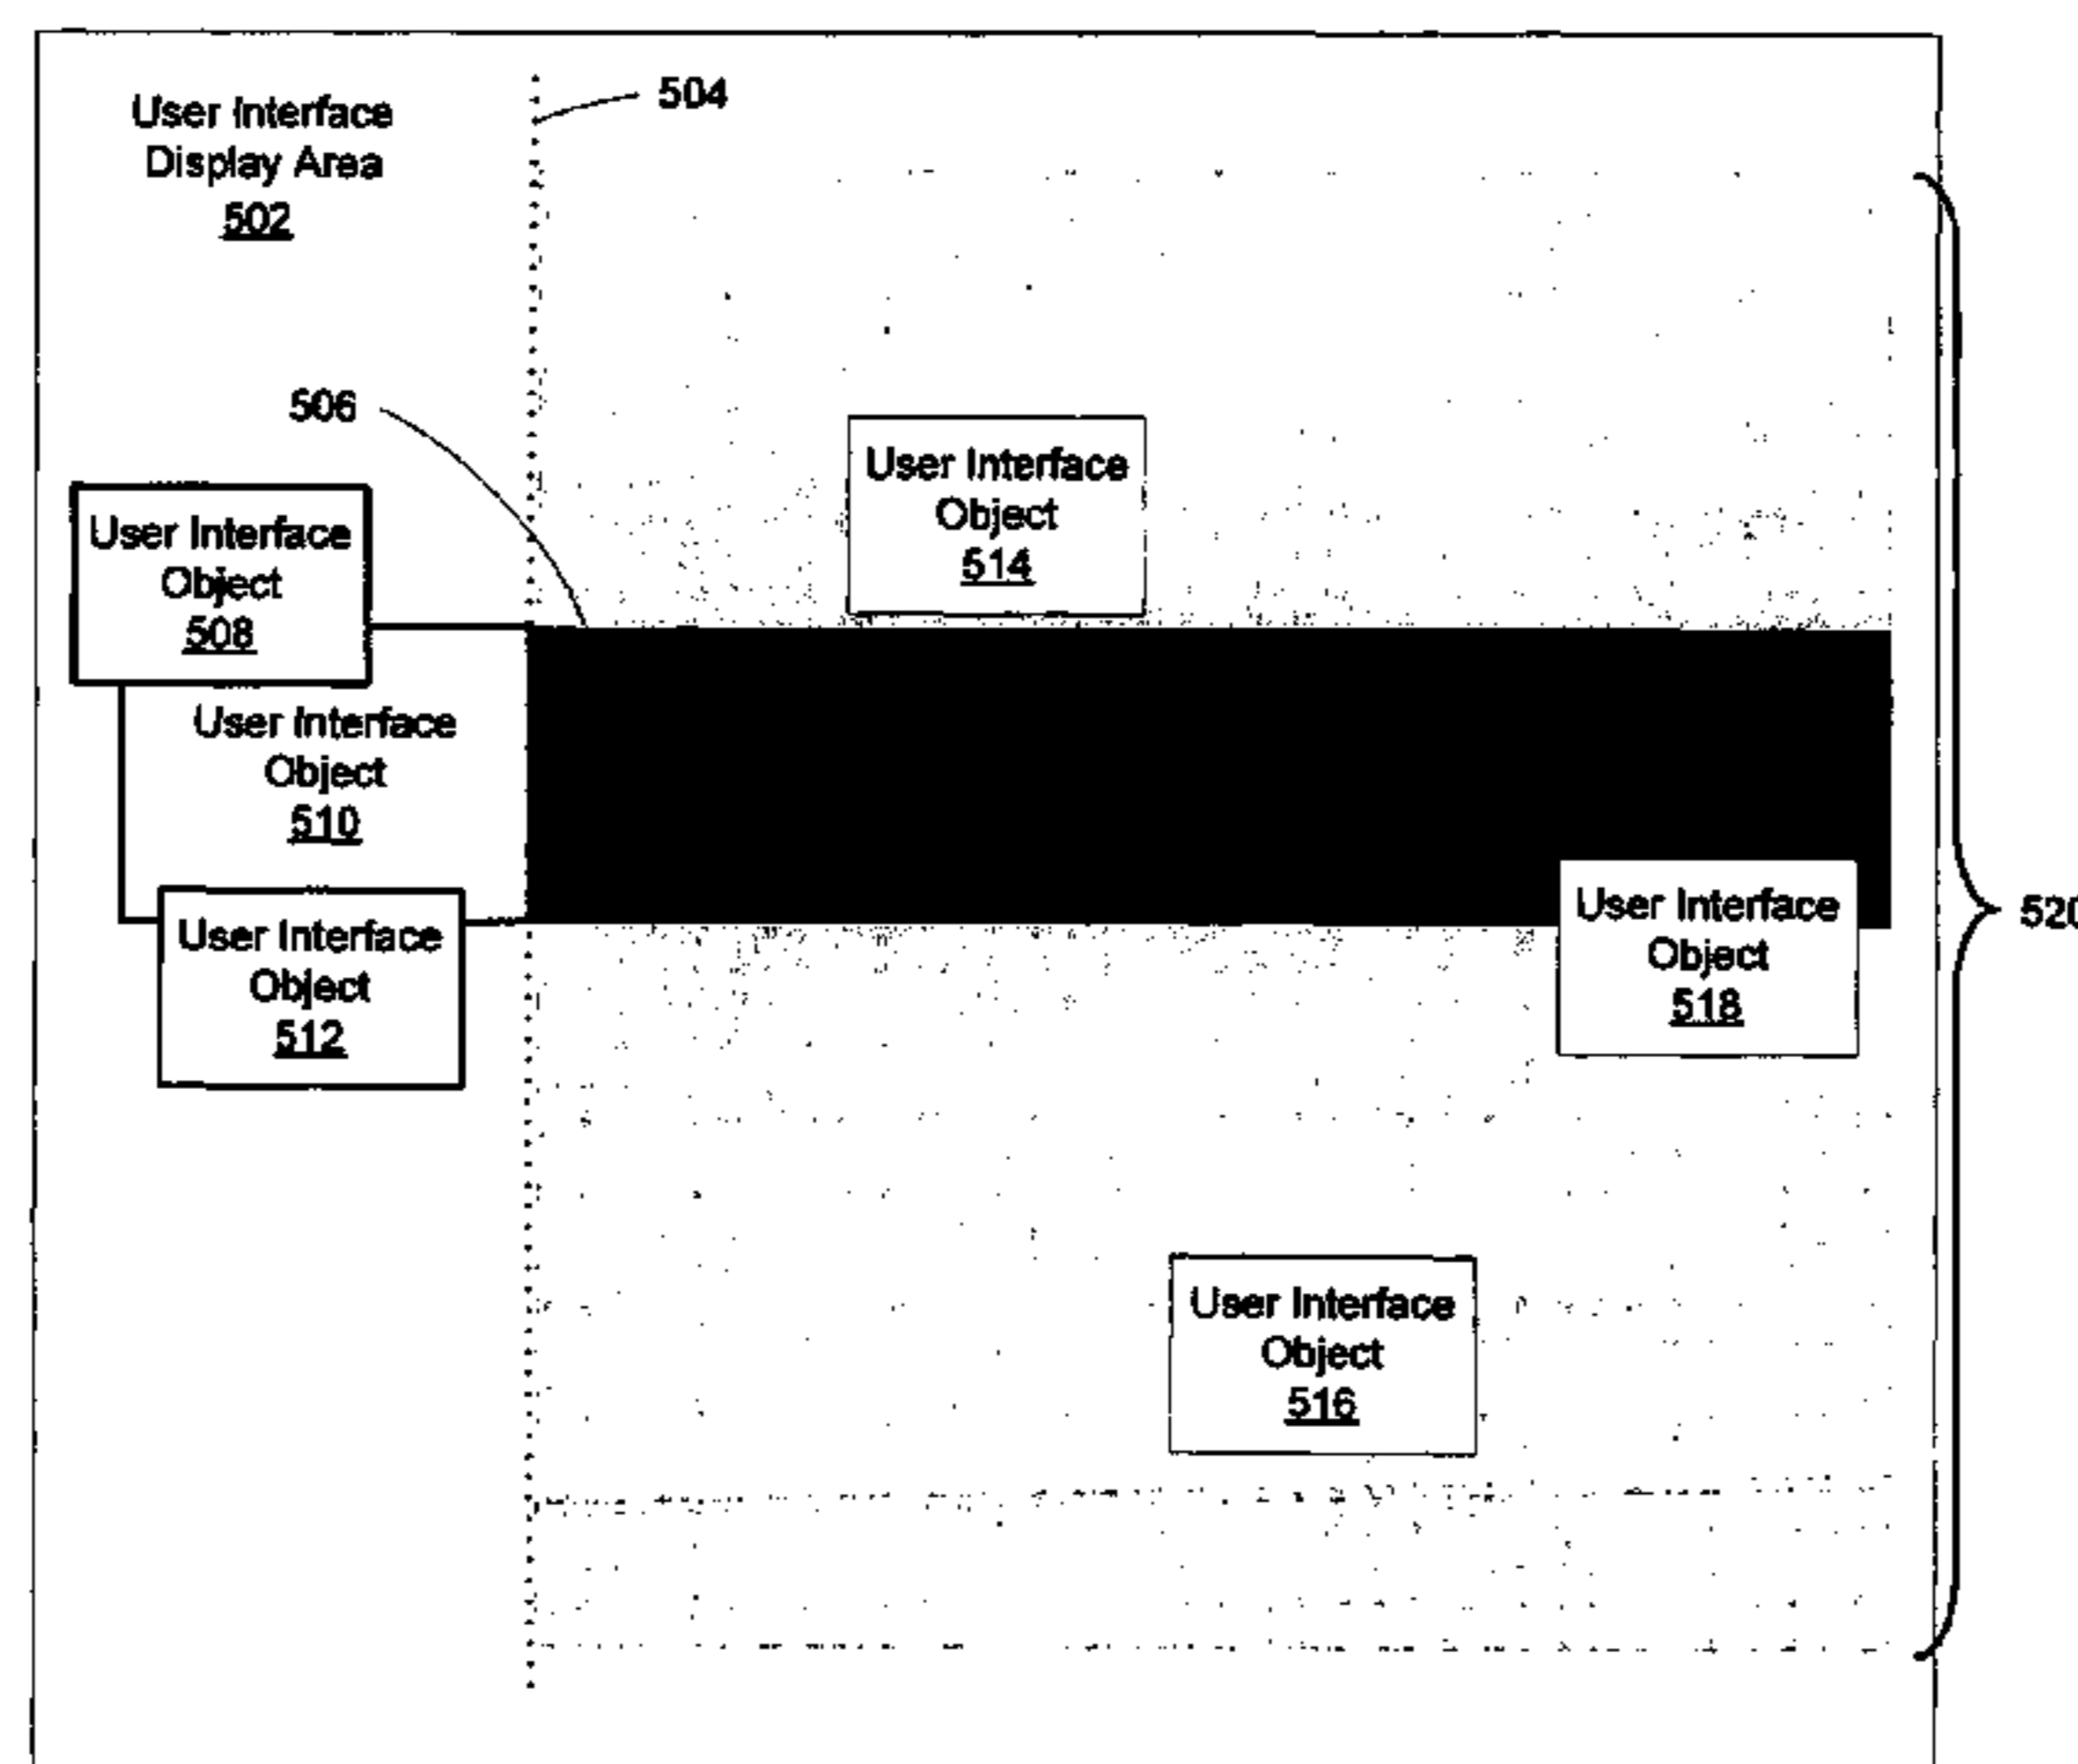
User Interface Display Area
502

504

506

User Interface Object
514

User Interface Object
508

User Interface Object
510

User Interface Object
512

User Interface Object
518

520

User Interface Object
516